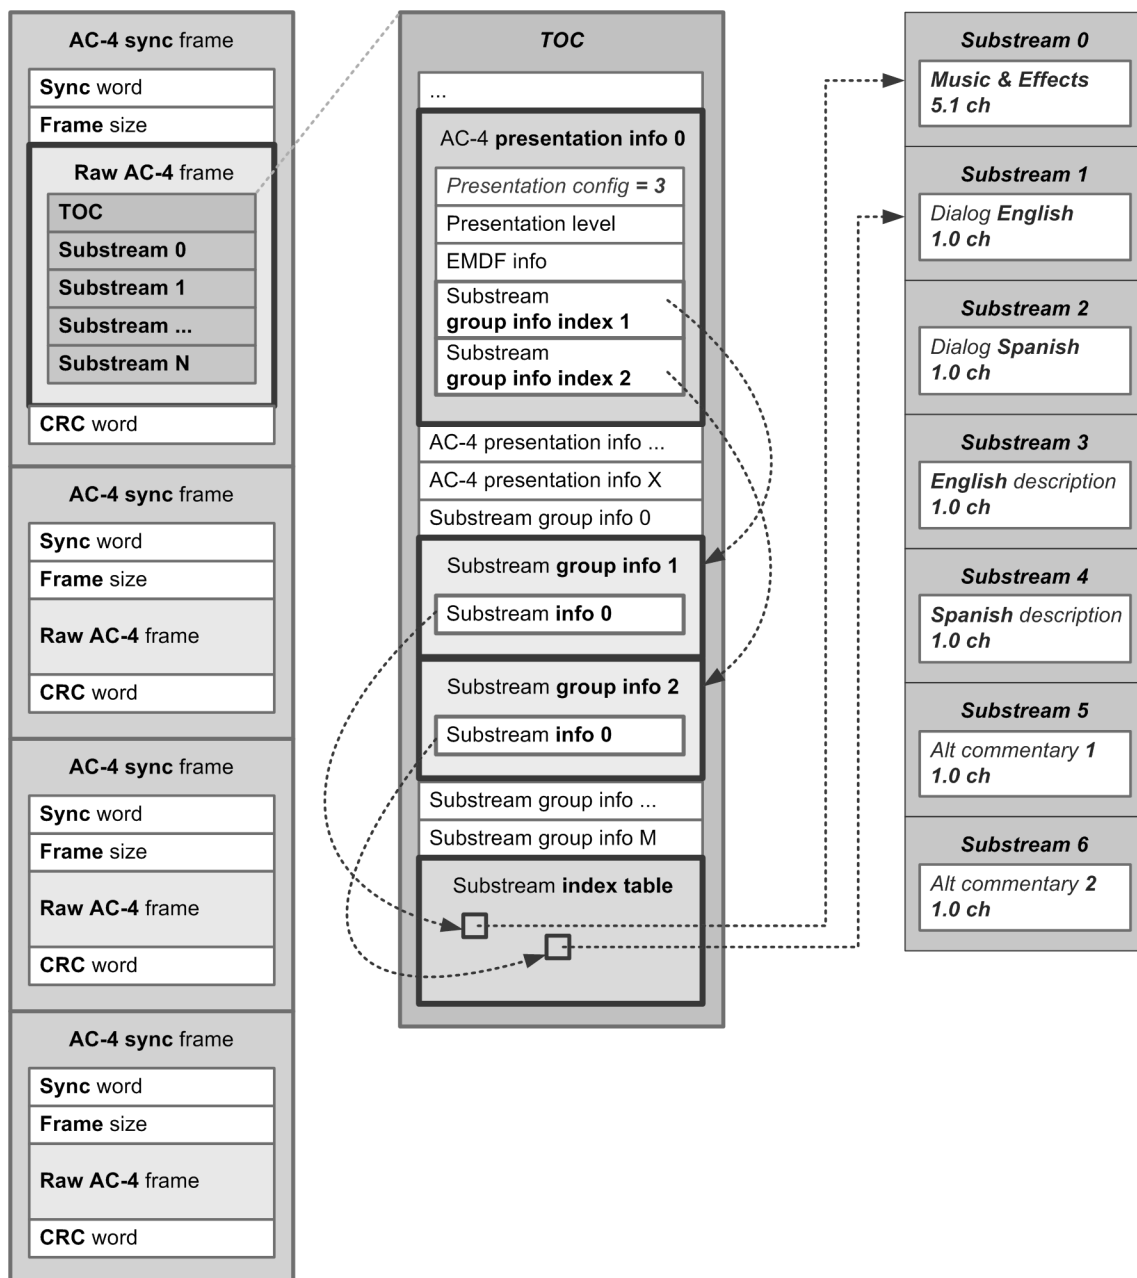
AC-4 sync frame
Sync word
Frame size
Raw AC-4 frame
TOC
Substream 0
Substream 1
Substream ...
Substream N
CRC word

AC-4 sync frame
Sync word
Frame size
Raw AC-4 frame
CRC word

AC-4 sync frame
Sync word
Frame size
Raw AC-4 frame
CRC word

AC-4 sync frame
Sync word
Frame size
Raw AC-4 frame
CRC word

TOC
...
AC-4 presentation info 0
Presentation config = 3
Presentation level
EMDF info
Substream group info index 1
Substream group info index 2
AC-4 presentation info ...
AC-4 presentation info X
Substream group info 0
Substream group info 1
Substream info 0
Substream group info 2
Substream info 0
Substream group info ...
Substream group info M
Substream index table

Substream 0
Music & Effects 5.1 ch
Substream 1
Dialog English 1.0 ch
Substream 2
Dialog Spanish 1.0 ch
Substream 3
English description 1.0 ch
Substream 4
Spanish description 1.0 ch
Substream 5
Alt commentary 1 1.0 ch
Substream 6
Alt commentary 2 1.0 ch